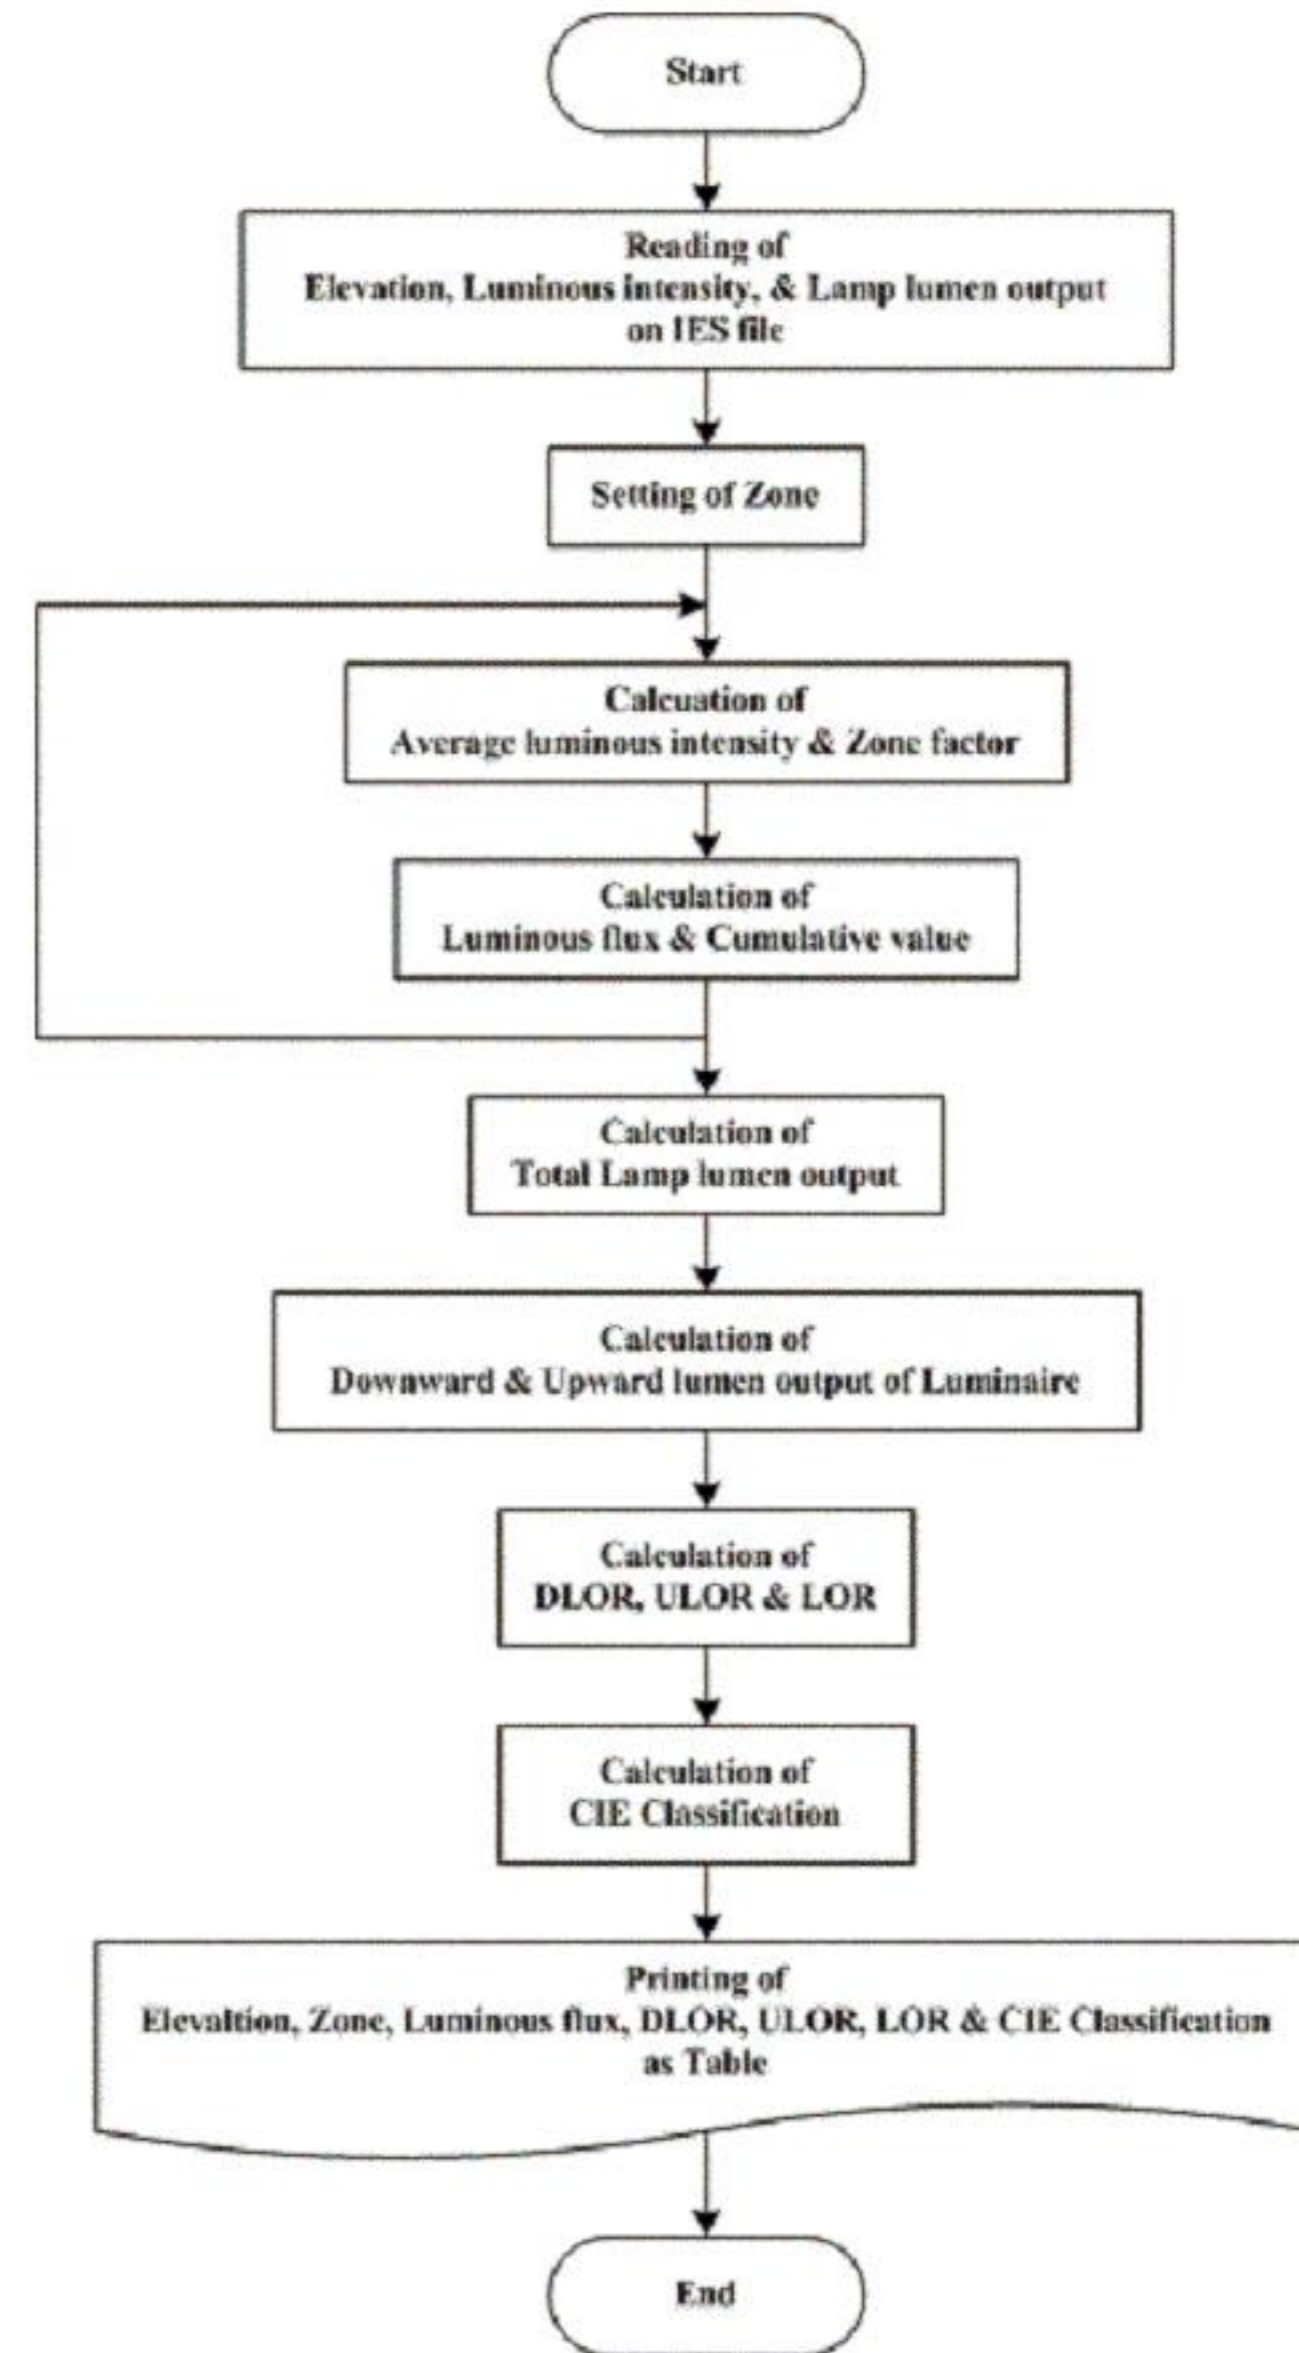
Start

Reading of
Elevation, Luminous intensity, & Lamp lumen output on IES file

Setting of Zone

Calcuation of
Average luminous intensity & Zone factor

Calculation of
Luminous flux & Cumulative value

Calculation of
Total Lamp lumen output

Calculation of
Downward & Upward lumen output of Luminaire

Calculation of
DLOR, ULOR & LOR

Calculation of
CIE Classification

Printing of
Elevaltion, Zone, Luminous flux, DLOR, ULOR, LOR & CIE Classification as Table

End